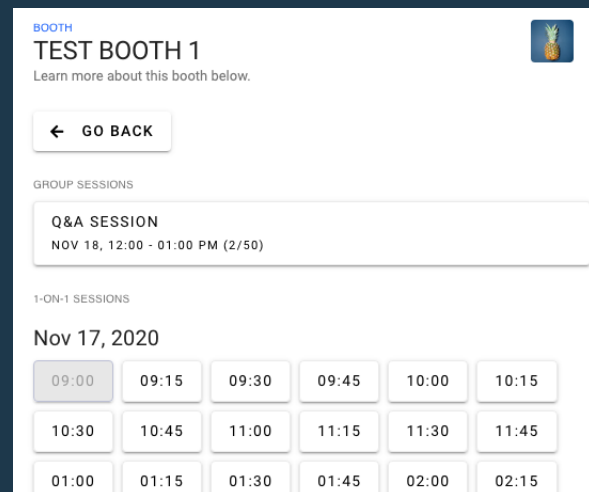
BOOTH
TEST BOOTH 1
Learn more about this booth below.

← GO BACK

GROUP SESSIONS

Q&A SESSION
NOV 18, 12:00 - 01:00 PM (2/50)

1-ON-1 SESSIONS

Nov 17, 2020

| 09:00 | 09:15 | 09:30 | 09:45 | 10:00 | 10:15 |
|---|---|---|---|---|---|
| 10:30 | 10:45 | 11:00 | 11:15 | 11:30 | 11:45 |
| 01:00 | 01:15 | 01:30 | 01:45 | 02:00 | 02:15 |